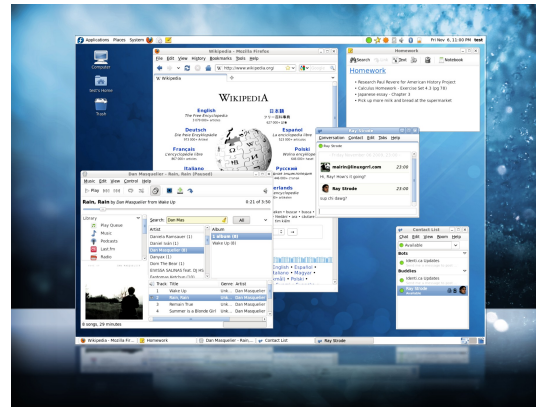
Applications Places System
Fri Nov 6, 11:00 PM test

Computer
test's Home
Trash

Wikipedia - Mozilla Firefox
File Edit View History Bookmarks Tools Help
http://www.wikipedia.org/
W Wikipedia

WIKIPEDIA
English
The Free Encyclopedia
Deutsch
Die freie Enzyklopädie
Français
L'encyclopédie libre
Italiano
日本語
Español
Polski
Русский

Homework
Search Edit Delete Notebook
Homework
• Research Paul Revere for American History Project
• Calculus Homework - Exercise Set 4.3 (pg 78)
• Japanese essay - Chapter 3
• Pick up more milk and bread at the supermarket

Ray Strode
Conversation Contact Edit Tools Help
Ray Strode
mairin@linuxgrrl.com 23:08
Hi, Ray! How's it going?
Ray Strode 23:08
sup its dawg?

Dan Masquelier - Rain, Rain (Playing)
Music Edit View Control Help
Play Browse
Rain, Rain by Dan Masquelier from Wake Up
0:21 of 3:50
Library
Play Queue
Music
Podcasts
Last.fm
Radio
Search: Dan Mas All
Artist
Daniela Ramasuer (1)
Daniel Vais (1)
Dan Masquelier (8)
Danpas (1)
Dan The Bear (1)
Album
1 album (8)
Wake Up (8)
Track Title Genre Artist
1 Wake Up Unk... Dan Masquelier
2 Rain, Rain Unk... Dan Masquelier
3 Remain True Unk... Dan Masquelier
4 Summer Is a Blonde Girl Unk... Dan Masquelier
8 songs, 29 minutes

Contact List
Contact Edit View Rooms Help
Available
Bots
identi.ca Updates
Buddies
identi.ca Updates
Ray Strode
Available

Wikipedia - Mozilla Fi... Homework Dan Masquelier - Rain... Contact List Ray Strode